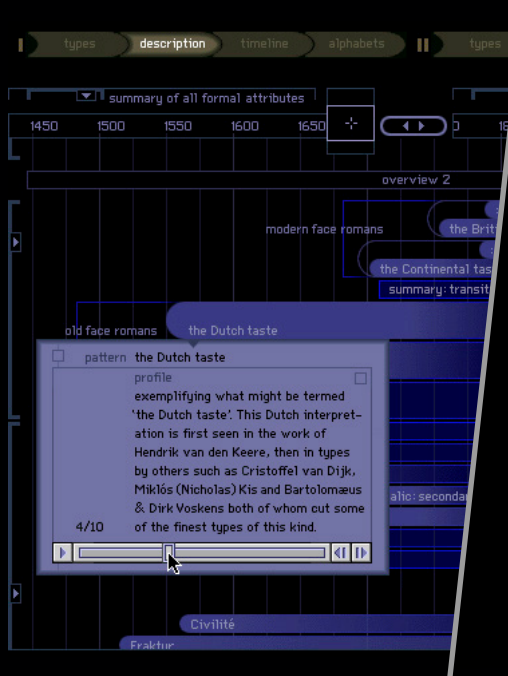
types description timeline alphabets types

summary of all formal attributes

1450 1500 1550 1600 1650 0 18

overview 2

modern face romans the Brit

the Continental tas

summary: transit

old face romans the Dutch taste

pattern the Dutch taste

profile

exemplifying what might be termed 'the Dutch taste'. This Dutch interpretation is first seen in the work of Hendrik van den Keere, then in types by others such as Cristoffel van Dijk, Miklós (Nicholas) Kis and Bartolomæus & Dirk Voskens both of whom cut some of the finest types of this kind.

4/10

alic: secondar

Civilité

Fraktur